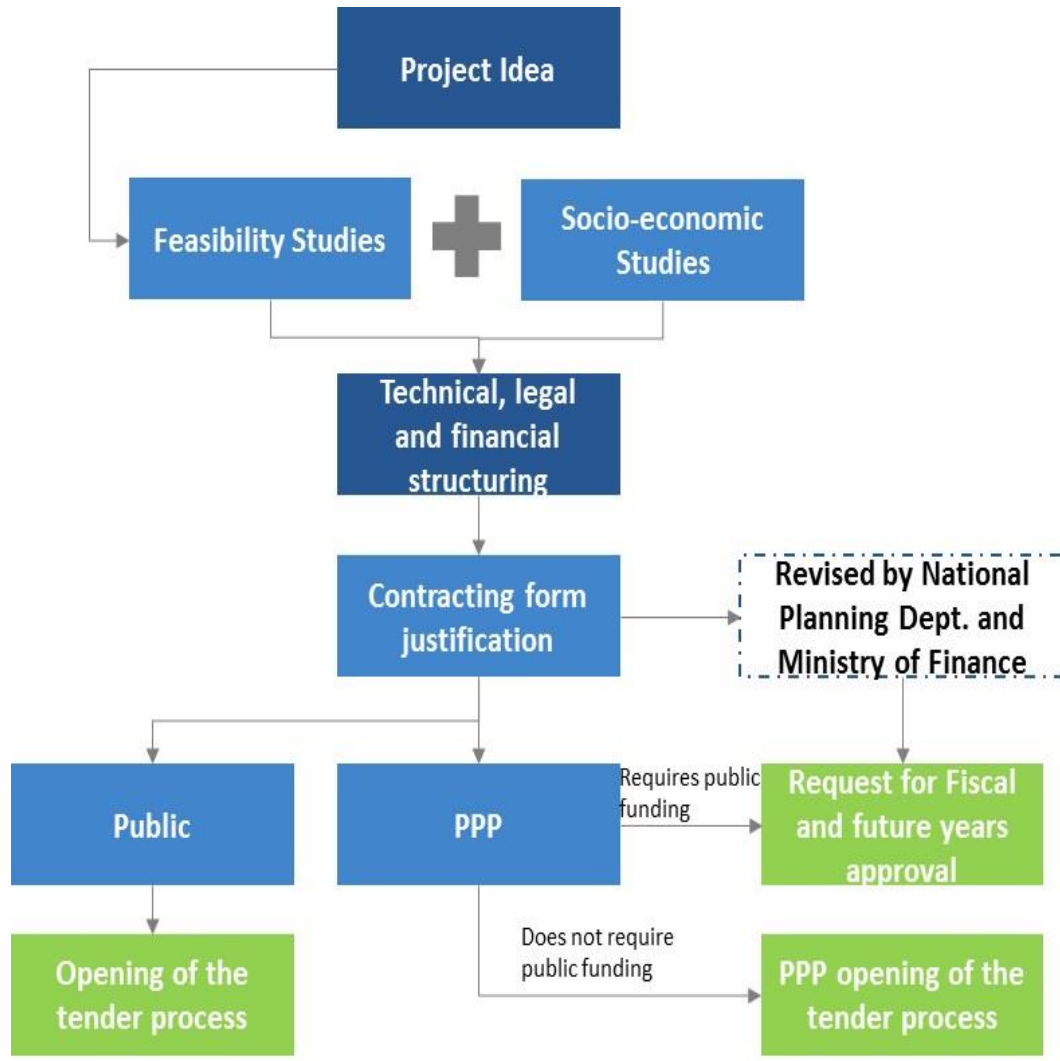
Project Idea

Feasibility Studies

Socio-economic Studies

Technical, legal and financial structuring

Contracting form justification

Revised by National Planning Dept. and Ministry of Finance

Public

PPP

Requires public funding

Request for Fiscal and future years approval

Opening of the tender process

Does not require public funding

PPP opening of the tender process